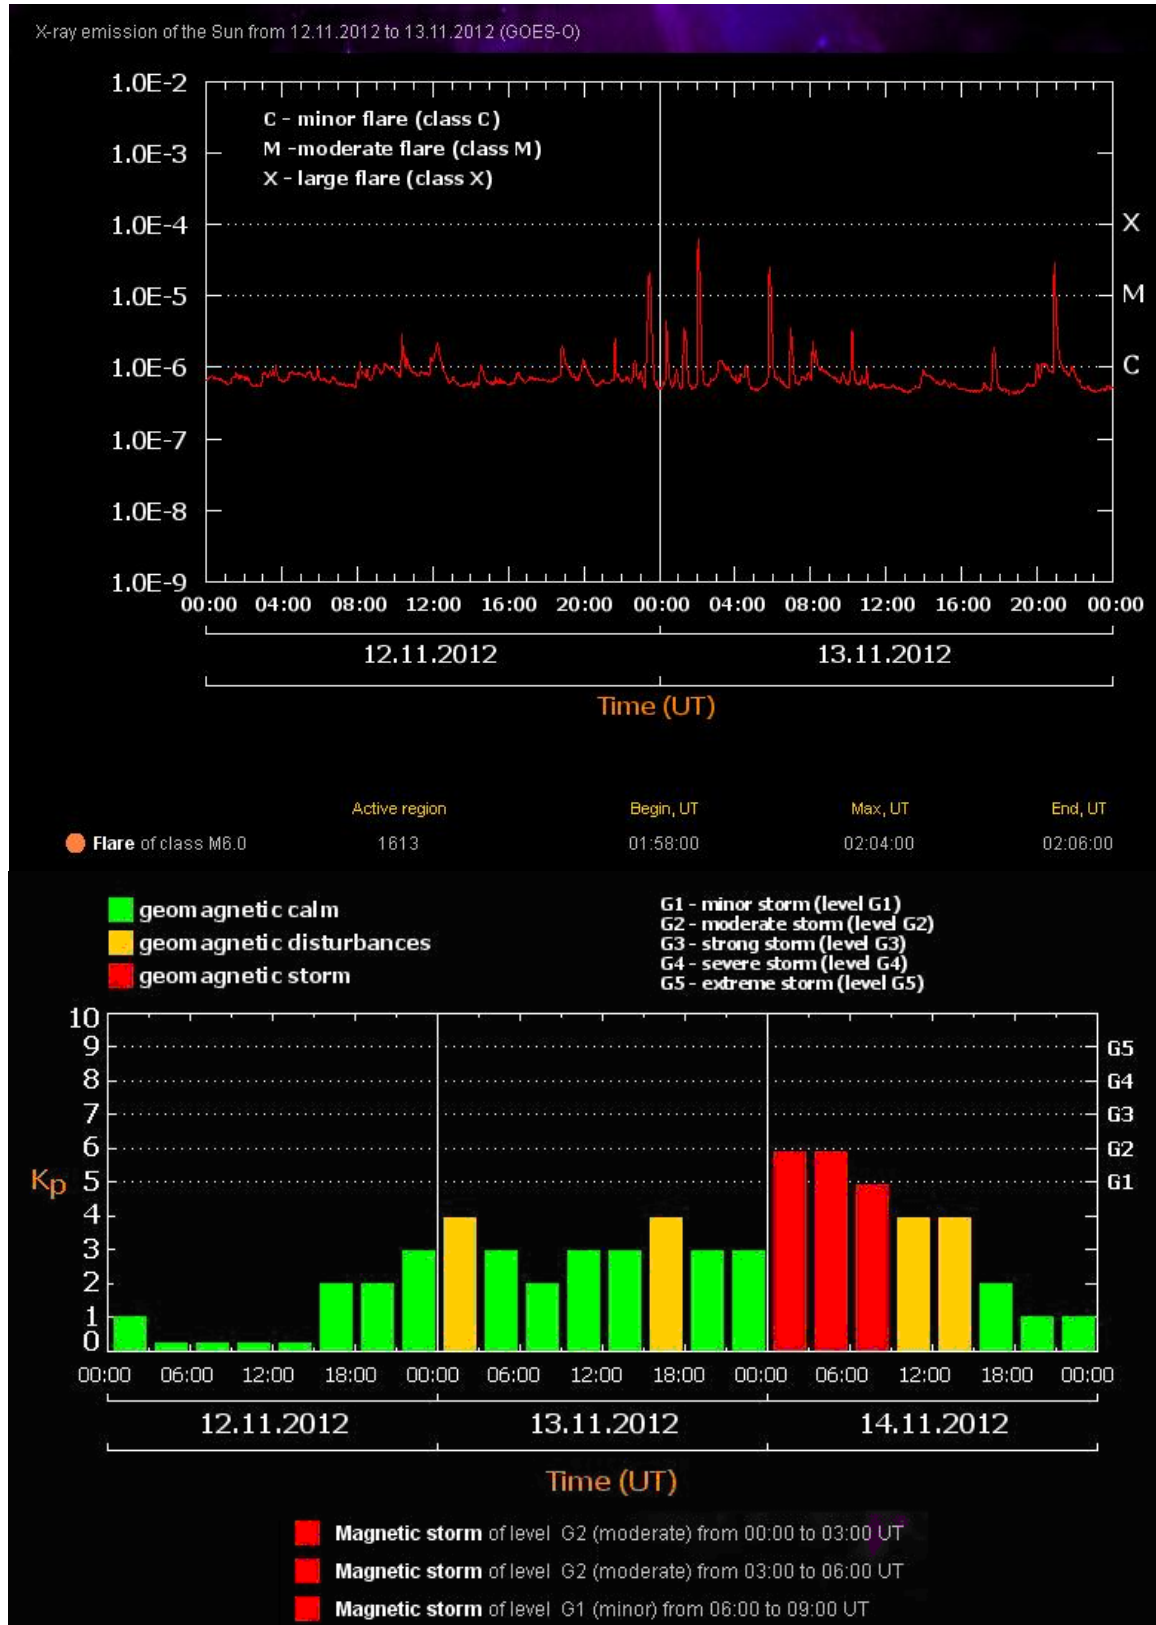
X-ray emission of the Sun from 12.11.2012 to 13.11.2012 (GOES-O)

1.0E-2
1.0E-3
1.0E-4
1.0E-5
1.0E-6
1.0E-7
1.0E-8
1.0E-9

C - minor flare (class C)
M -moderate flare (class M)
X - large flare (class X)

X
M
C

00:00 04:00 08:00 12:00 16:00 20:00 00:00 04:00 08:00 12:00 16:00 20:00 00:00

12.11.2012
13.11.2012

Time (UT)

| | Active region | Begin, UT | Max, UT | End, UT |
|---|---|---|---|---|
| Flare of class M6.0 | 1613 | 01:58:00 | 02:04:00 | 02:06:00 |

geomagnetic calm
geomagnetic disturbances
geomagnetic storm

G1 - minor storm (level G1)
G2 - moderate storm (level G2)
G3 - strong storm (level G3)
G4 - severe storm (level G4)
G5 - extreme storm (level G5)

Kp
10
9
8
7
6
5
4
3
2
1
0

G5
G4
G3
G2
G1

00:00 06:00 12:00 18:00 00:00 06:00 12:00 18:00 00:00 06:00 12:00 18:00 00:00

12.11.2012
13.11.2012
14.11.2012

Time (UT)

Magnetic storm of level G2 (moderate) from 00:00 to 03:00 UT
Magnetic storm of level G2 (moderate) from 03:00 to 06:00 UT
Magnetic storm of level G1 (minor) from 06:00 to 09:00 UT